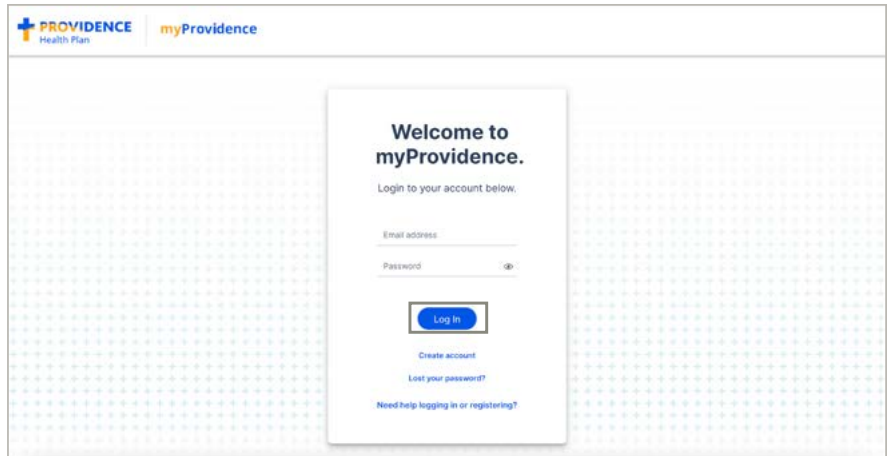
PROVIDENCE
Health Plan

myProvidence

Welcome to myProvidence.

Login to your account below.

Email address

Password

Log In

Create account

Lost your password?

Need help logging in or registering?